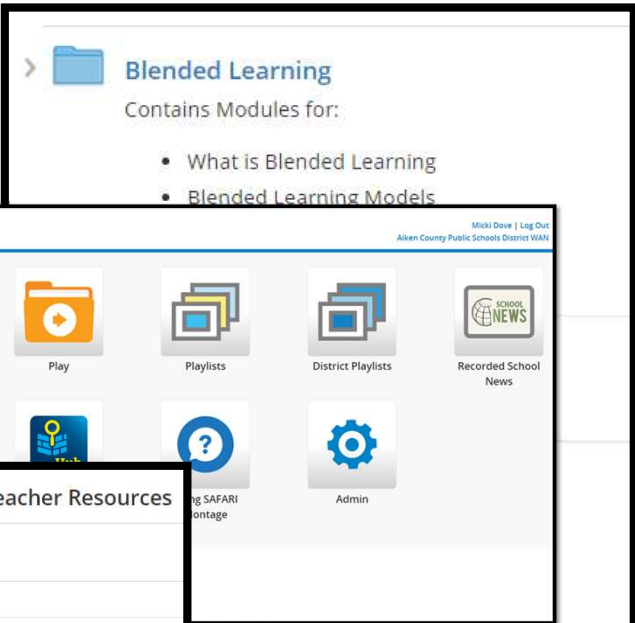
Blended Learning

Contains Modules for:

- What is Blended Learning
- Blended Learning Models

Micki Dove | Log Out
Aiken County Public Schools District WAN

Play

Playlists

District Playlists

SCHOOL NEWS

Recorded School News

Hub

ng SAFARI
ontage

Admin

eacher Resources